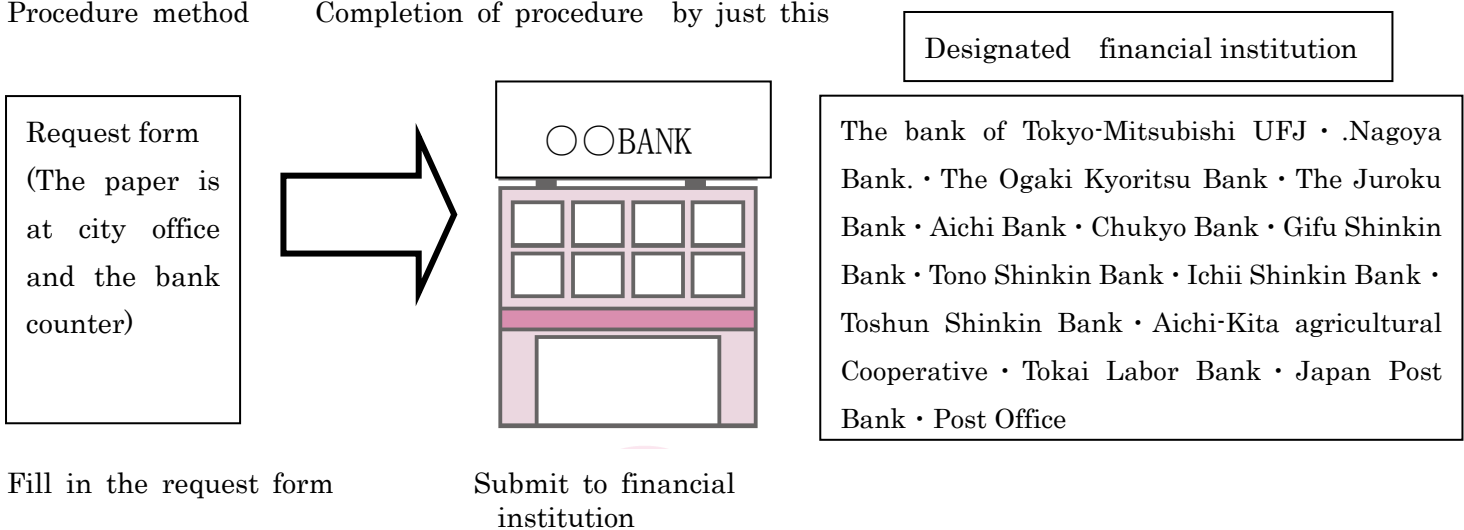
Procedure method    Completion of procedure  by just this

Designated  financial institution

Request form (The paper is at city office and the bank counter)

○○BANK

The bank of Tokyo-Mitsubishi UFJ・.Nagoya Bank.・The Ogaki Kyoritsu Bank・The Juroku Bank・Aichi Bank・Chukyo Bank・Gifu Shinkin Bank・Tono Shinkin Bank・Ichii Shinkin Bank・Toshun Shinkin Bank・Aichi-Kita agricultural Cooperative・Tokai Labor Bank・Japan Post Bank・Post Office

Fill in the request form

Submit to financial institution